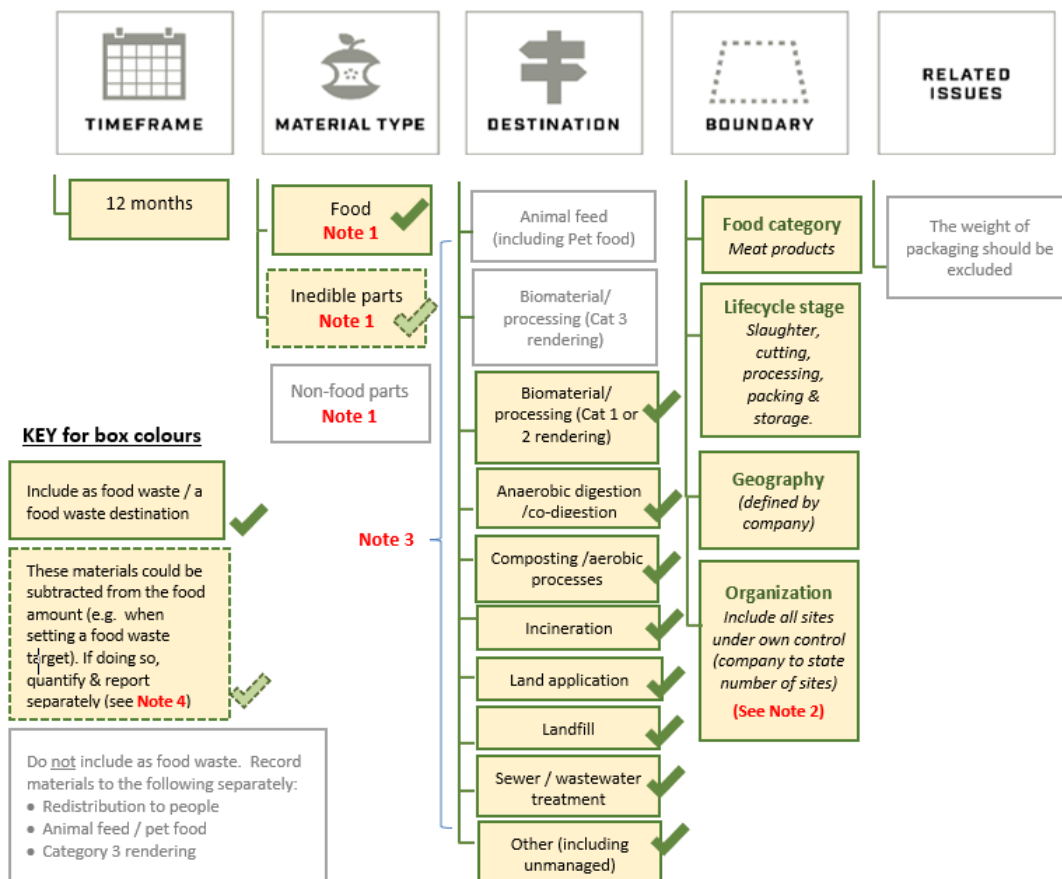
TIMEFRAME

MATERIAL TYPE

DESTINATION

BOUNDARY

RELATED ISSUES

12 months

Food
Note 1

Inedible parts
Note 1

Non-food parts
Note 1

Animal feed (including Pet food)

Biomaterial/ processing (Cat 3 rendering)

Biomaterial/ processing (Cat 1 or 2 rendering)

Anaerobic digestion /co-digestion

Composting /aerobic processes

Incineration

Land application

Landfill

Sewer / wastewater treatment

Other (including unmanaged)

Note 3

Food category
Meat products

Lifecycle stage
Slaughter, cutting, processing, packing & storage.

Geography
(defined by company)

Organization
Include all sites under own control (company to state number of sites)
(See Note 2)

The weight of packaging should be excluded

KEY for box colours

Include as food waste / a food waste destination

These materials could be subtracted from the food amount (e.g. when setting a food waste target). If doing so, quantify & report separately (see Note 4)

Do not include as food waste. Record materials to the following separately:
• Redistribution to people
• Animal feed / pet food
• Category 3 rendering